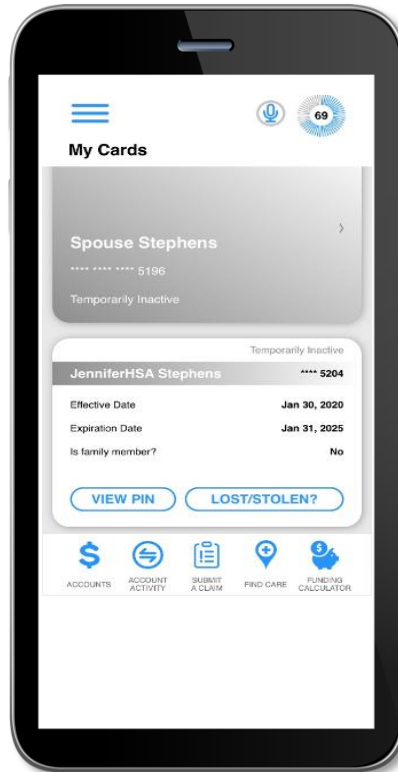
69

My Cards

Spouse Stephens

**** **** **** 5196

Temporarily Inactive

Temporarily Inactive

JenniferHSA Stephens **** 5204

| | |
|---|---|
| Effective Date | Jan 30, 2020 |
| Expiration Date | Jan 31, 2025 |
| Is family member? | No |

VIEW PIN

LOST/STOLEN?

ACCOUNTS

ACCOUNT ACTIVITY

SUBMIT A CLAIM

FIND CARE

FUNDING CALCULATOR